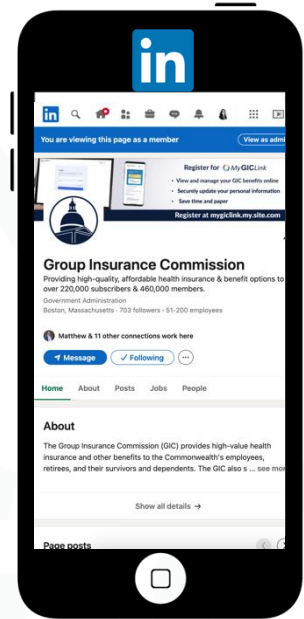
in

in

You are viewing this page as a member

View as admi

Register for MyGICLink

• View and manage your GIC benefits online
• Securely update your personal information
• Save time and paper

Register at mygiclink.my.site.com

Group Insurance Commission

Providing high-quality, affordable health insurance & benefit options to over 220,000 subscribers & 460,000 members.

Government Administration

Boston, Massachusetts · 703 followers · 51-200 employees

Matthew & 11 other connections work here

Message

Following

Home About Posts Jobs People

About

The Group Insurance Commission (GIC) provides high-value health insurance and other benefits to the Commonwealth's employees, retirees, and their survivors and dependents. The GIC also s ... see more

Show all details →

Page posts